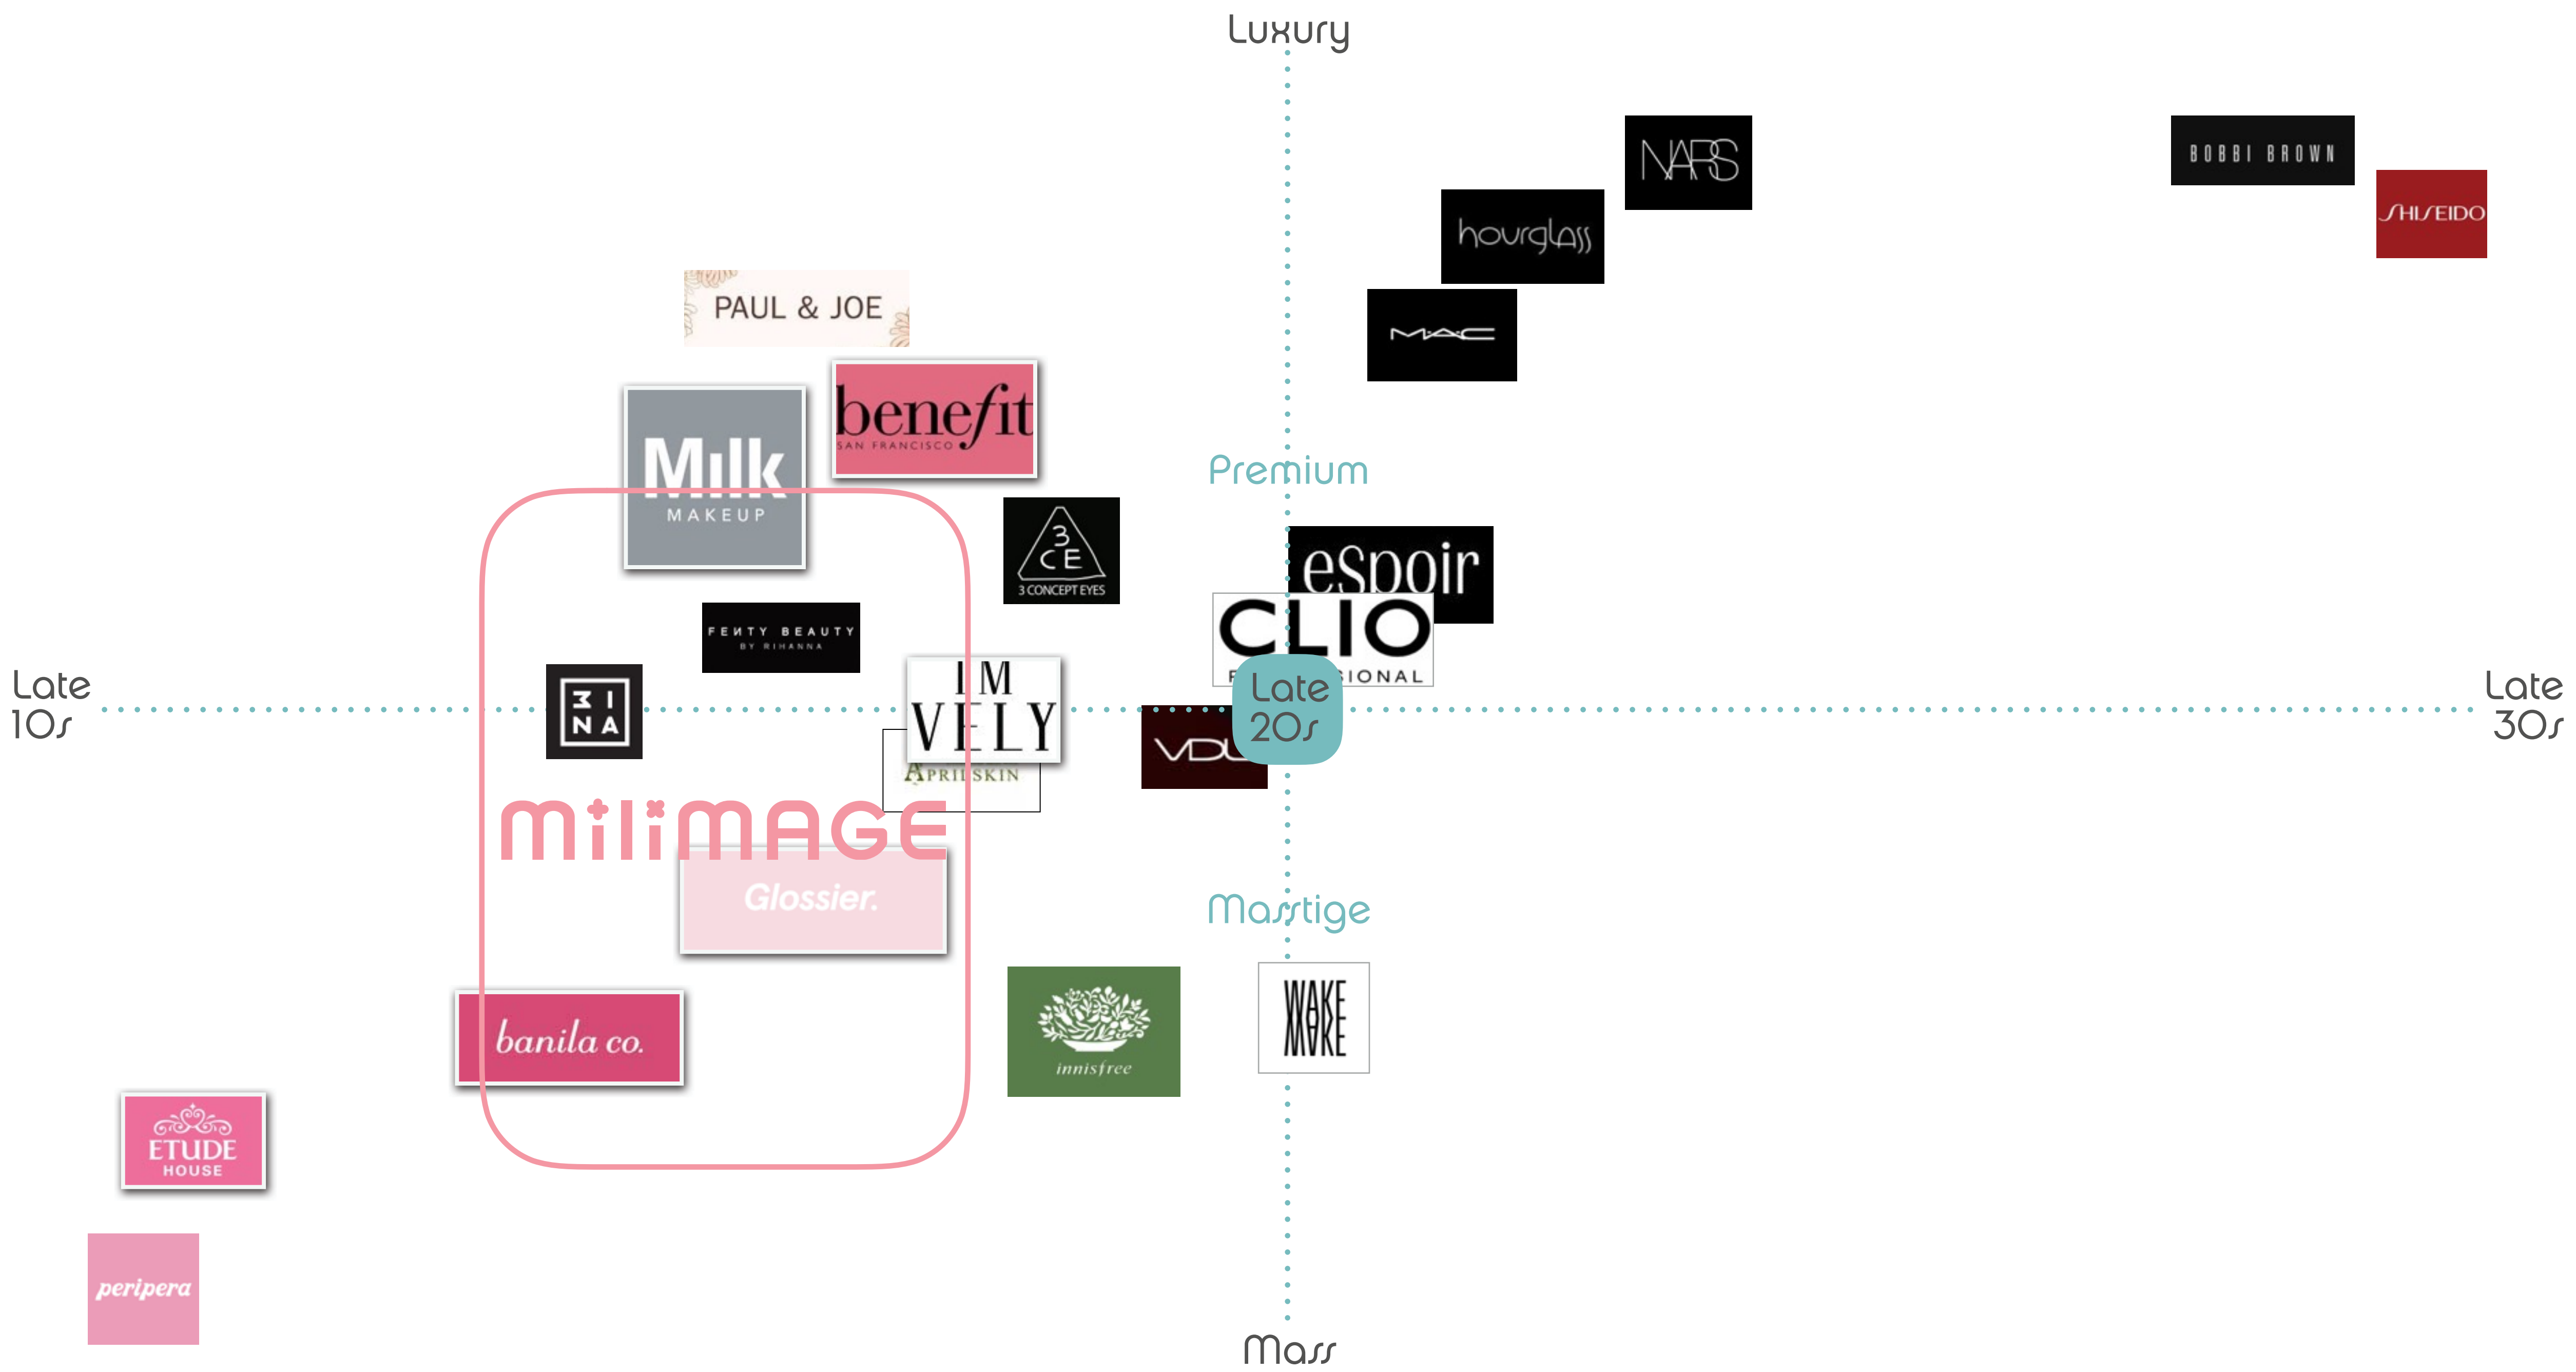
Luxury

NARS

BOBBI BROWN

SHISEIDO

hourglass

M·A·C

PAUL & JOE

benefit SAN FRANCISCO

Milk MAKEUP

Premium

3CE 3 CONCEPT EYES

espoir

CLIO PROFESSIONAL

FENTY BEAUTY BY RIHANNA

Late 10s

3INA

I'M MEVELY

APRIL SKIN

VDL

Late 20s

Late 30s

miliMAGE

Glossier.

Masstige

banila co.

innisfree

WAKE MAKE

ETUDE HOUSE

peripera

Mass